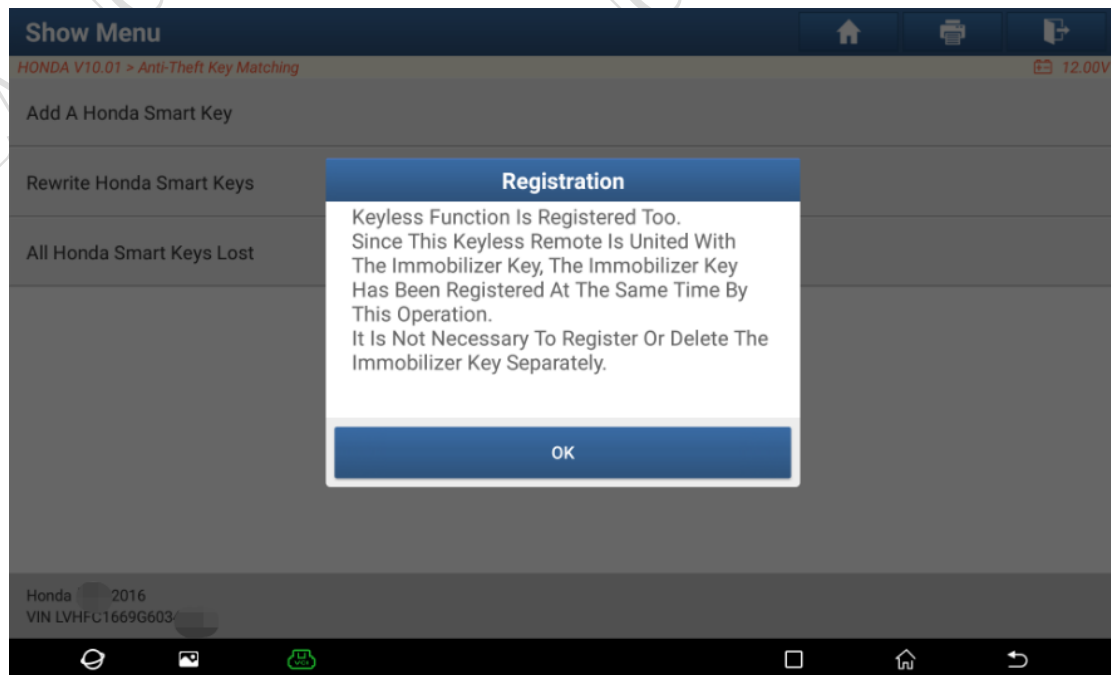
Show Menu

HONDA V10.01 > Anti-Theft Key Matching

12.00V

Add A Honda Smart Key

Rewrite Honda Smart Keys

All Honda Smart Keys Lost

Registration

Keyless Function Is Registered Too.
Since This Keyless Remote Is United With The Immobilizer Key, The Immobilizer Key Has Been Registered At The Same Time By This Operation.
It Is Not Necessary To Register Or Delete The Immobilizer Key Separately.

OK

Honda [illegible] 2016
VIN LVHFC1669G603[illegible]